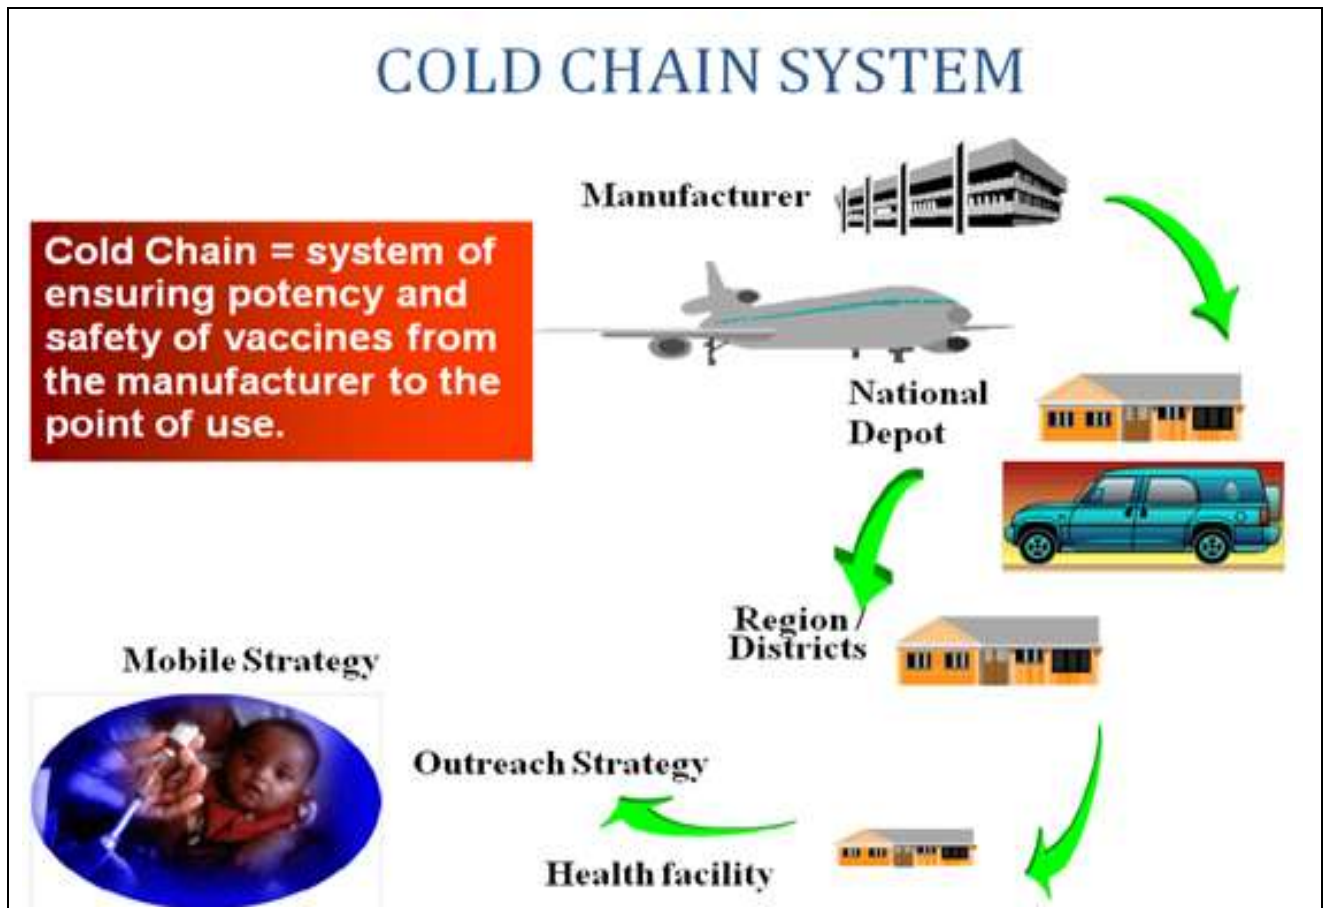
COLD CHAIN SYSTEM

Manufacturer

Cold Chain = system of ensuring potency and safety of vaccines from the manufacturer to the point of use.

National Depot

Region / Districts

Mobile Strategy

Outreach Strategy

Health facility